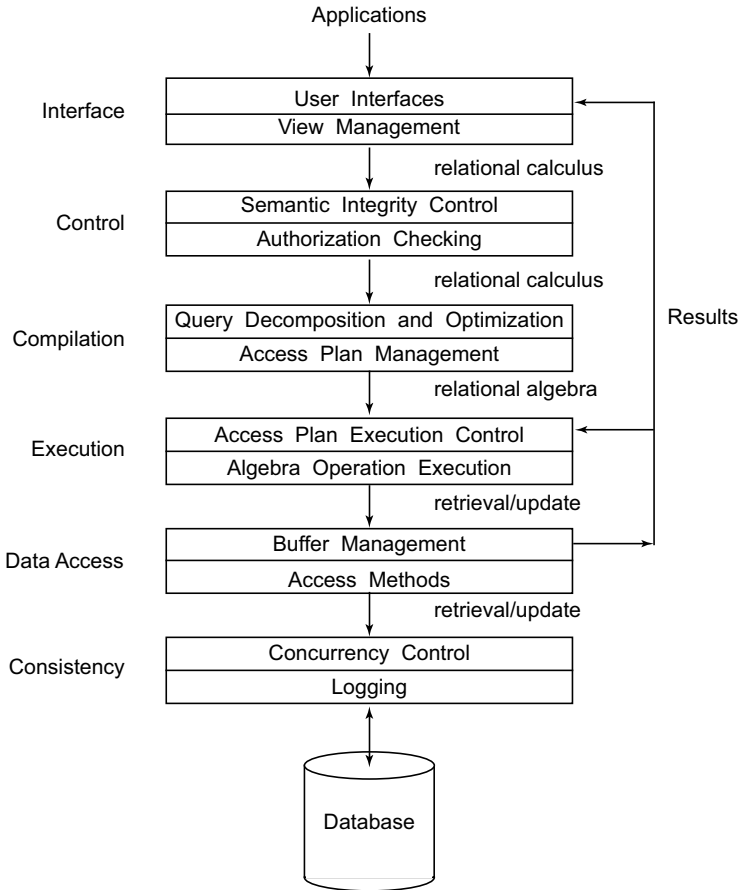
Applications

Interface

User Interfaces

View Management

relational calculus

Control

Semantic Integrity Control

Authorization Checking

relational calculus

Compilation

Query Decomposition and Optimization

Access Plan Management

relational algebra

Results

Execution

Access Plan Execution Control

Algebra Operation Execution

retrieval/update

Data Access

Buffer Management

Access Methods

retrieval/update

Consistency

Concurrency Control

Logging

Database